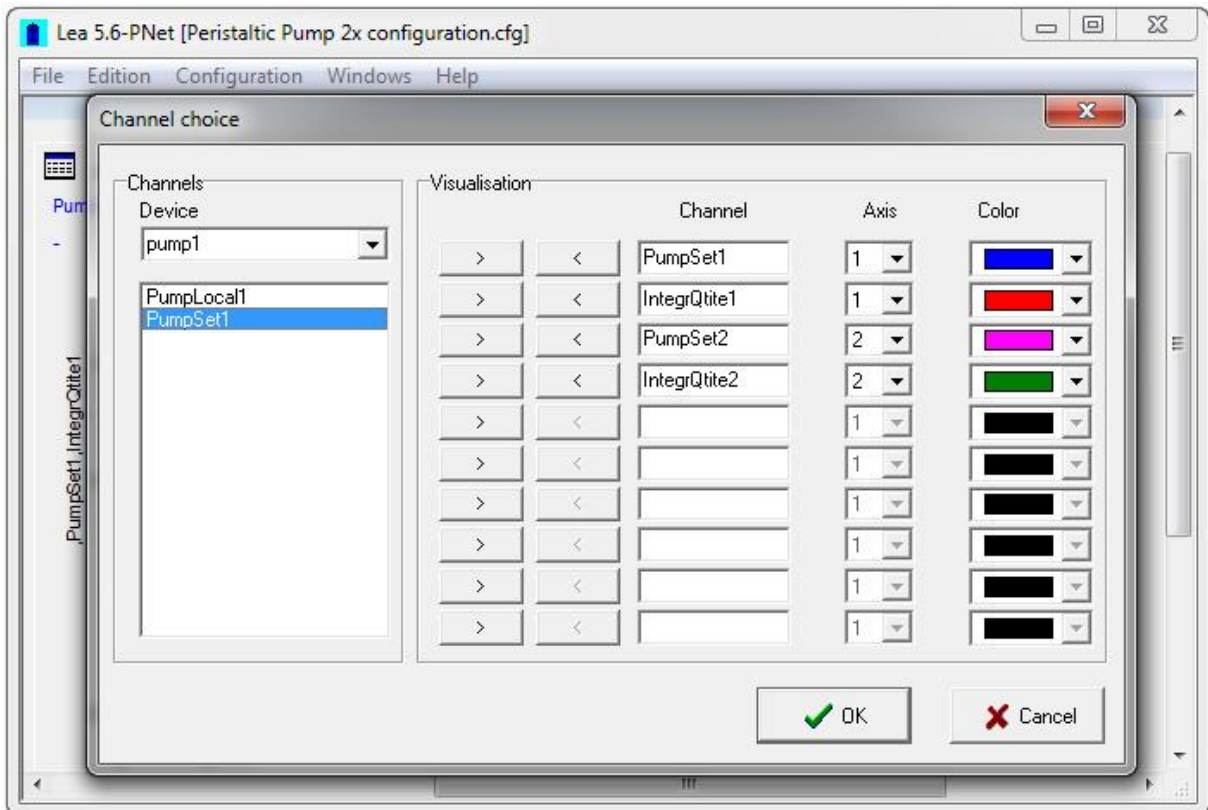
Lea 5.6-PNet [Peristaltic Pump 2x configuration.cfg]

File Edition Configuration Windows Help

Channel choice

Pum

-

PumpSet1,IntegrQtite1

Channels

Device

pump1

PumpLocal1
PumpSet1

Visualisation

| | | Channel | Axis | Color |
|---|---|---|---|---|
| > | < | PumpSet1 | 1 | |
| > | < | IntegrQtite1 | 1 | |
| > | < | PumpSet2 | 2 | |
| > | < | IntegrQtite2 | 2 | |
| > | < | | 1 | |
| > | < | | 1 | |
| > | < | | 1 | |
| > | < | | 1 | |
| > | < | | 1 | |
| > | < | | 1 | |

OK

Cancel